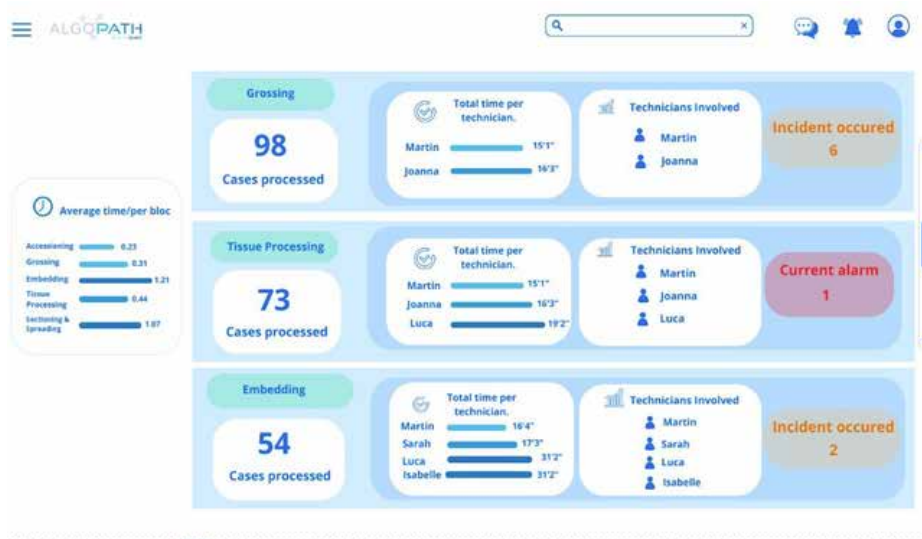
ALGOPATH

×

Average time/per bloc

Accessioning 0.23
Grossing 0.31
Embedding 1.21
Tissue Processing 0.44
Sectioning & Spreading 1.07

Grossing

98

Cases processed

Total time per technician.

Martin 15'1"
Joanna 16'3"

Technicians Involved

Martin
Joanna

Incident occured
6

Tissue Processing

73

Cases processed

Total time per technician.

Martin 15'1"
Joanna 16'3"
Luca 19'2"

Technicians Involved

Martin
Joanna
Luca

Current alarm
1

Embedding

54

Cases processed

Total time per technician.

Martin 16'4"
Sarah 17'3"
Luca 31'2"
Isabelle 31'2"

Technicians Involved

Martin
Sarah
Luca
Isabelle

Incident occured
2